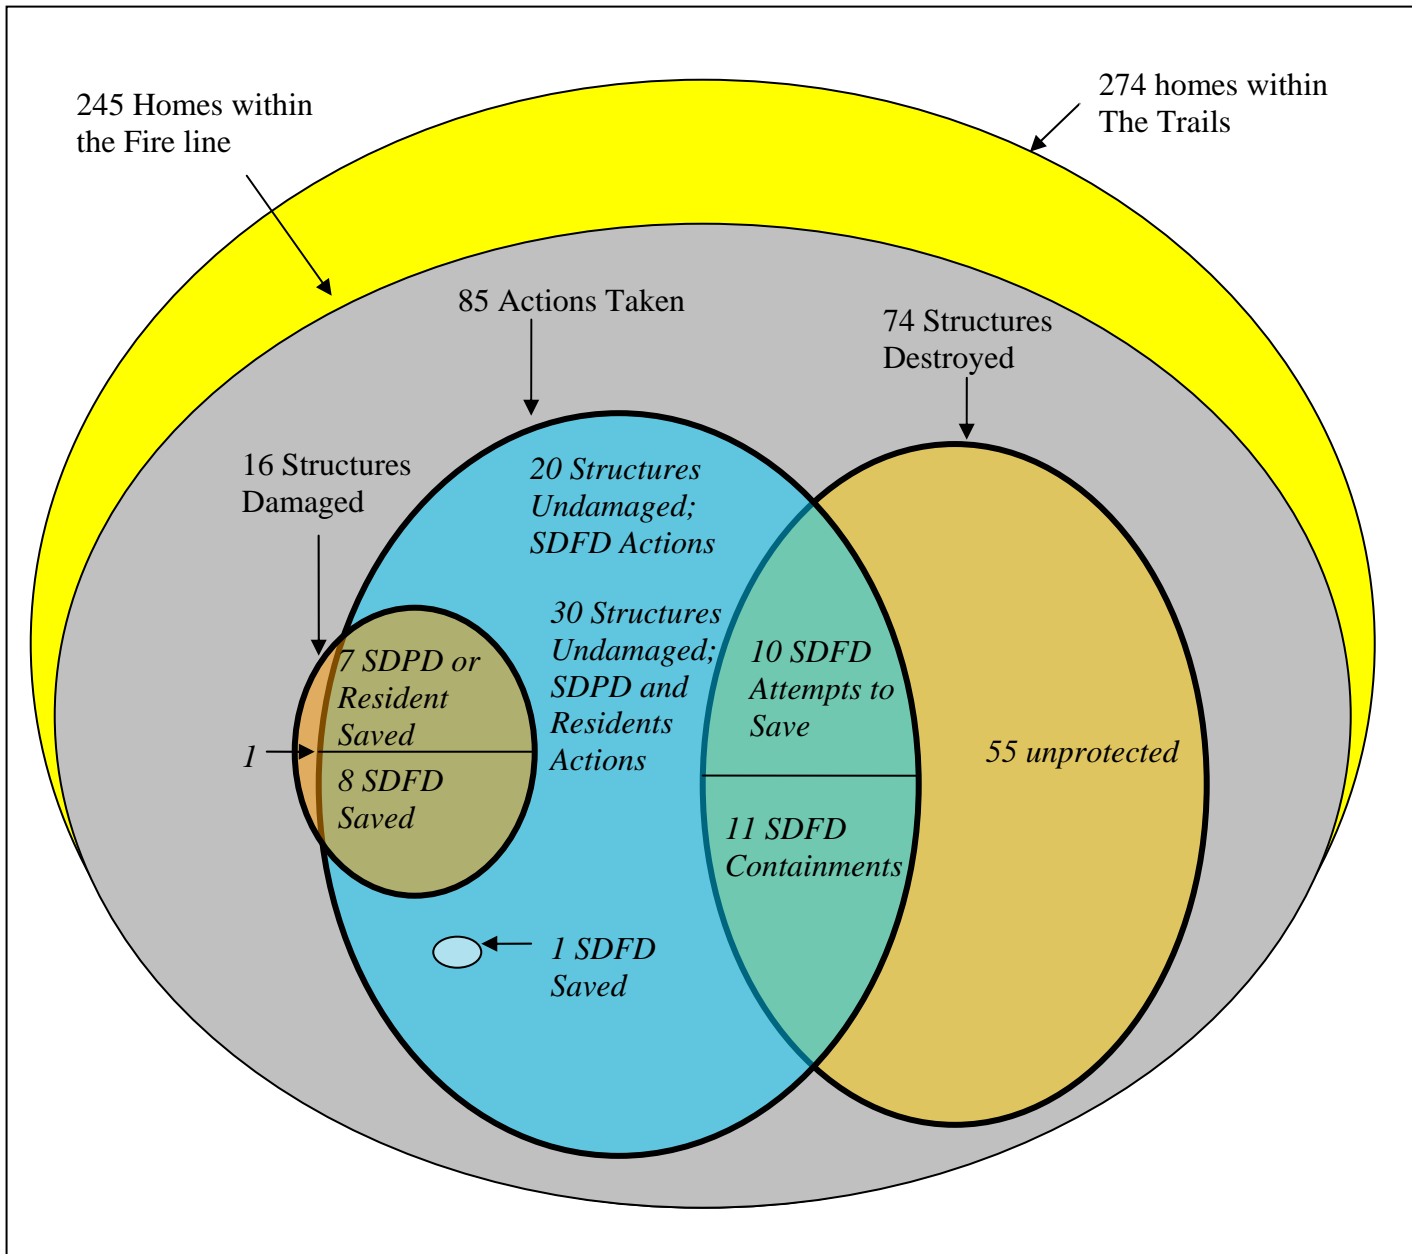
245 Homes within the Fire line

274 homes within The Trails

85 Actions Taken

74 Structures Destroyed

16 Structures Damaged

20 Structures Undamaged; SDFD Actions

30 Structures Undamaged; SDPD and Residents Actions

7 SDPD or Resident Saved

1

8 SDFD Saved

10 SDFD Attempts to Save

11 SDFD Containments

55 unprotected

1 SDFD Saved